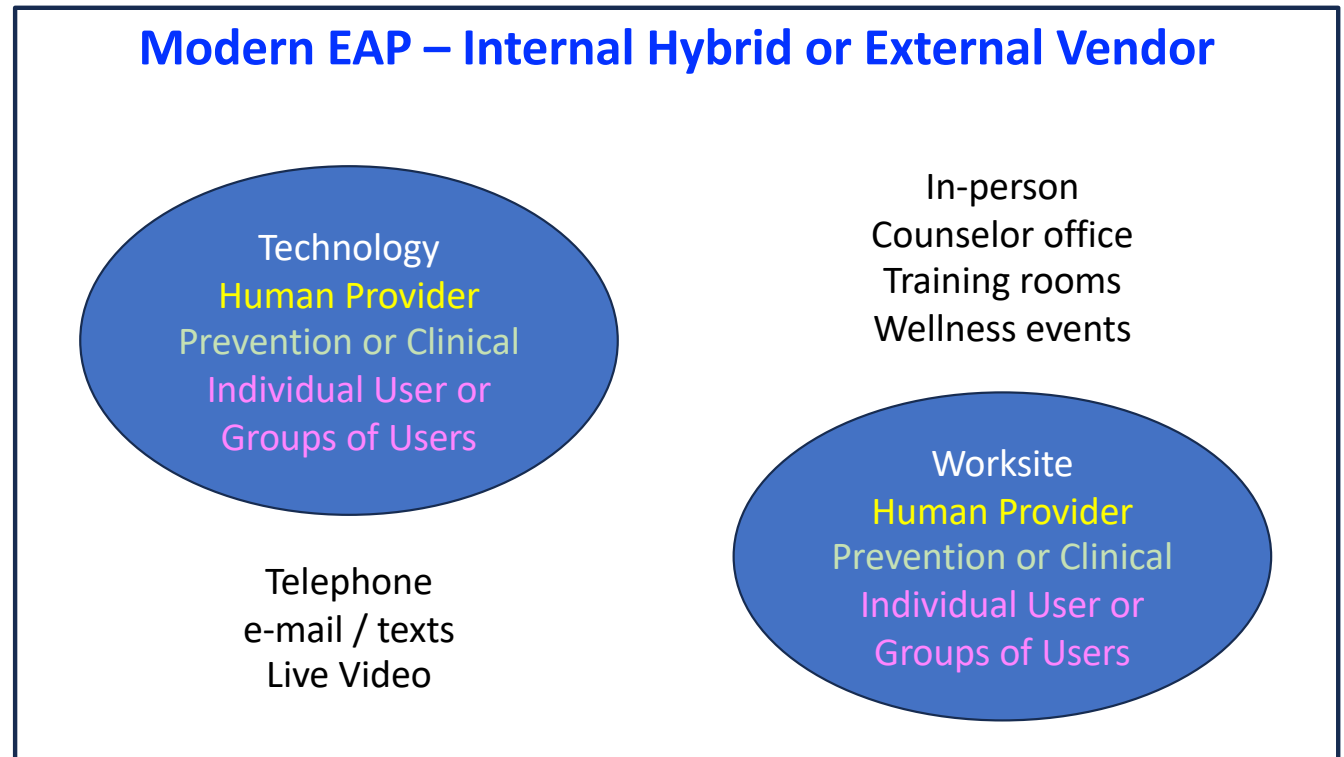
Modern EAP – Internal Hybrid or External Vendor

Technology
Human Provider
Prevention or Clinical
Individual User or Groups of Users

In-person
Counselor office
Training rooms
Wellness events

Telephone
e-mail / texts
Live Video

Worksite
Human Provider
Prevention or Clinical
Individual User or Groups of Users